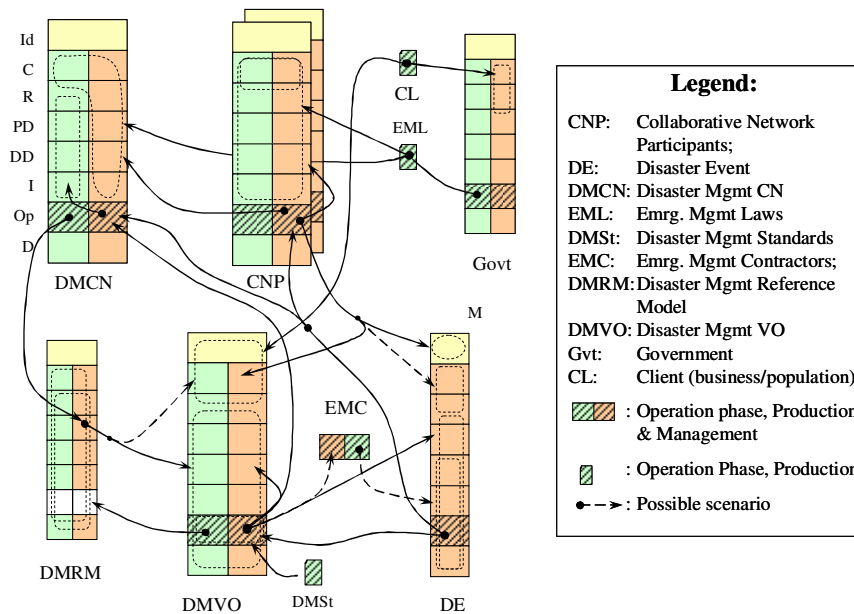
Id
C
R
PD
DD
I
Op
D

DMCN

CNP

CL

EML

Govt

M

DMRM

DMVO

EMC

DMSt

DE

Legend:

CNP: Collaborative Network Participants;
DE: Disaster Event
DMCN: Disaster Mgmt CN
EML: Emrg. Mgmt Laws
DMSt: Disaster Mgmt Standards
EMC: Emrg. Mgmt Contractors;
DMRM: Disaster Mgmt Reference Model
DMVO: Disaster Mgmt VO
Gvt: Government
CL: Client (business/population)
: Operation phase, Production & Management
: Operation Phase, Production
: Possible scenario